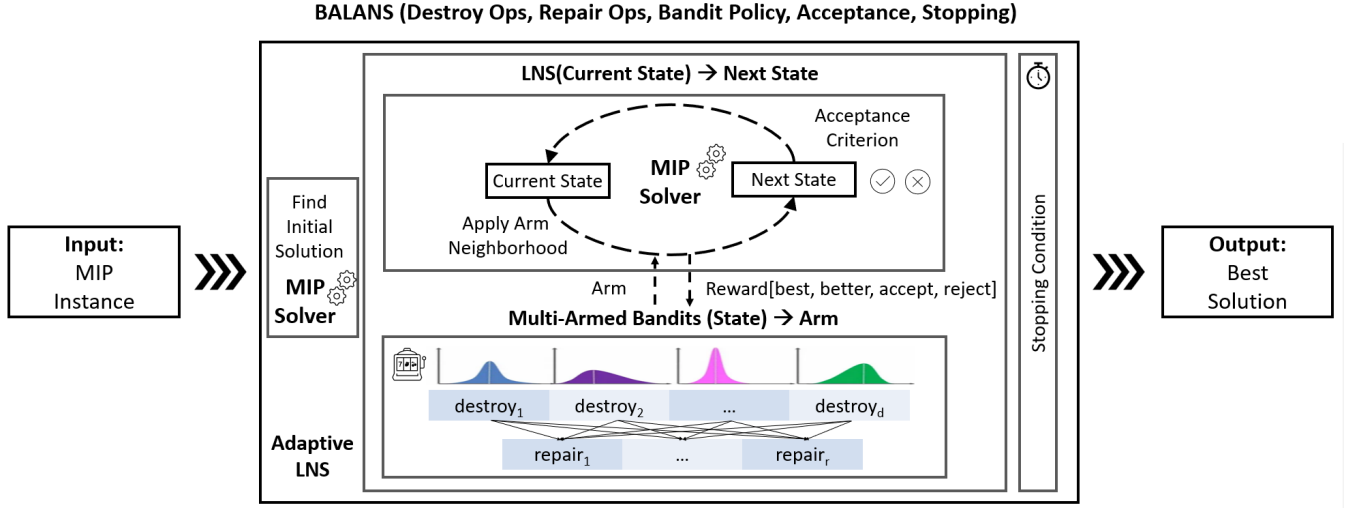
BALANS (Destroy Ops, Repair Ops, Bandit Policy, Acceptance, Stopping)

Input:
MIP
Instance

Find
Initial
Solution
MIP
Solver

LNS(Current State) → Next State

Acceptance
Criterion

Current State

MIP
Solver

Next State

Apply Arm
Neighborhood

Arm

Reward[best, better, accept, reject]

Multi-Armed Bandits (State) → Arm

destroy$_1$ destroy$_2$ ... destroy$_d$

repair$_1$ ... repair$_r$

Adaptive
LNS

Stopping Condition

Output:
Best
Solution